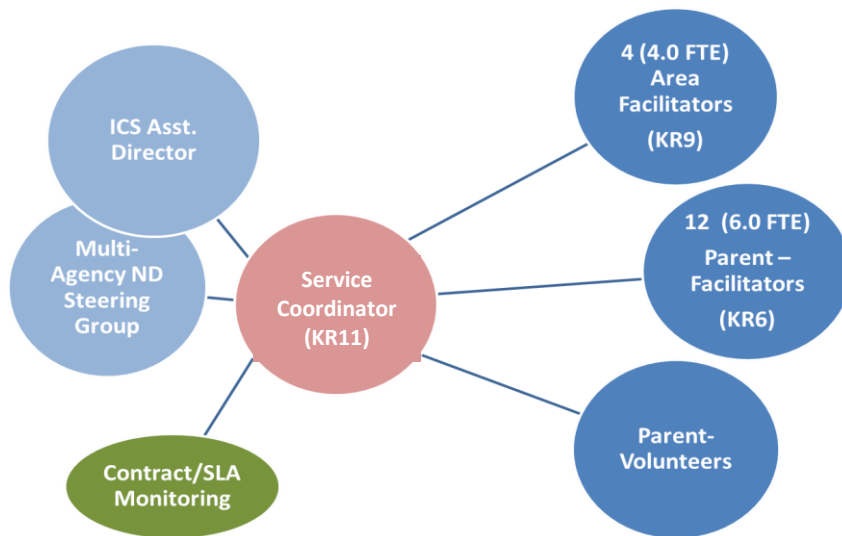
ICS Asst. Director

Multi-Agency ND Steering Group

Service Coordinator (KR11)

4 (4.0 FTE) Area Facilitators (KR9)

12 (6.0 FTE) Parent – Facilitators (KR6)

Parent-Volunteers

Contract/SLA Monitoring